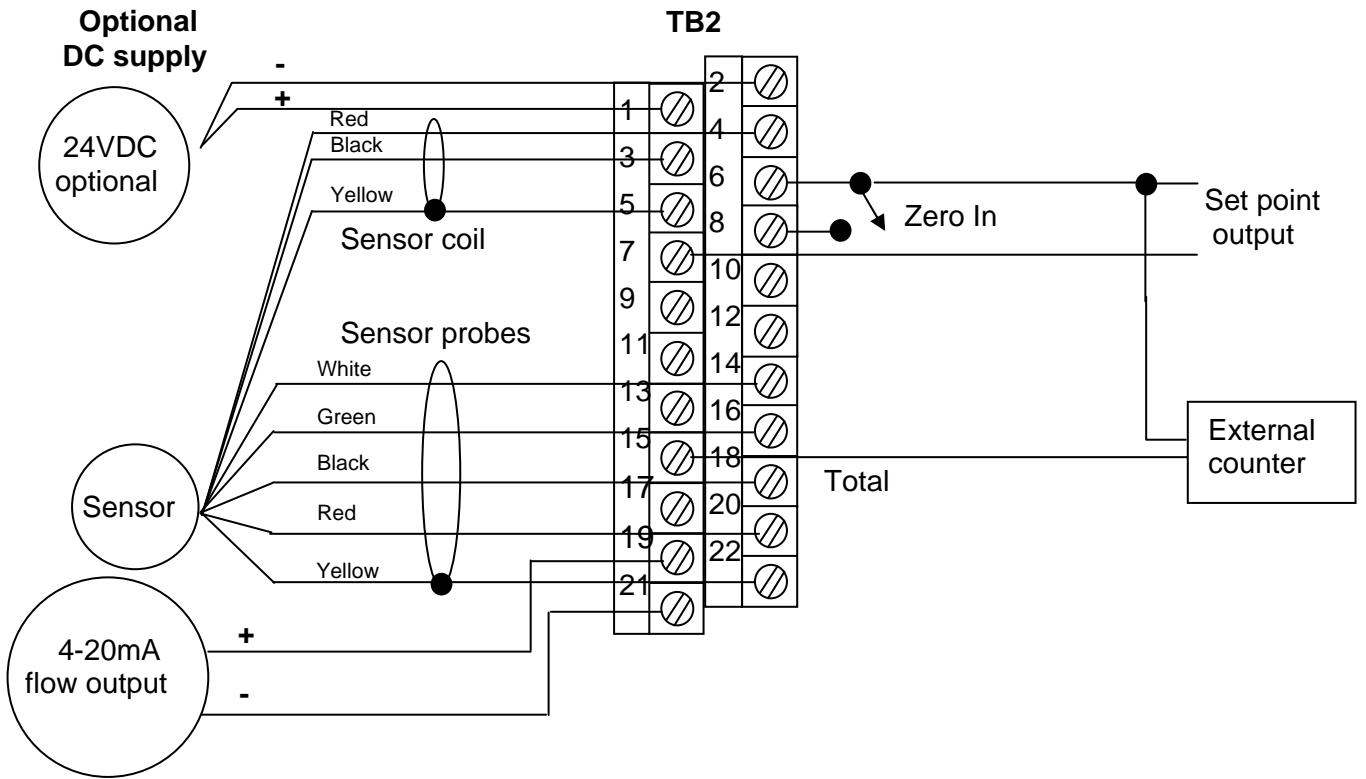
Optional DC supply

TB2

-

+

24VDC optional

Red

Black

Yellow

Sensor coil

1
3
5
7
9
11
13
15
17
19
21

2
4
6
8
10
12
14
16
18
20
22

Zero In

Set point output

Sensor probes

White

Green

Black

Red

Yellow

Sensor

Total

External counter

4-20mA flow output

+

-